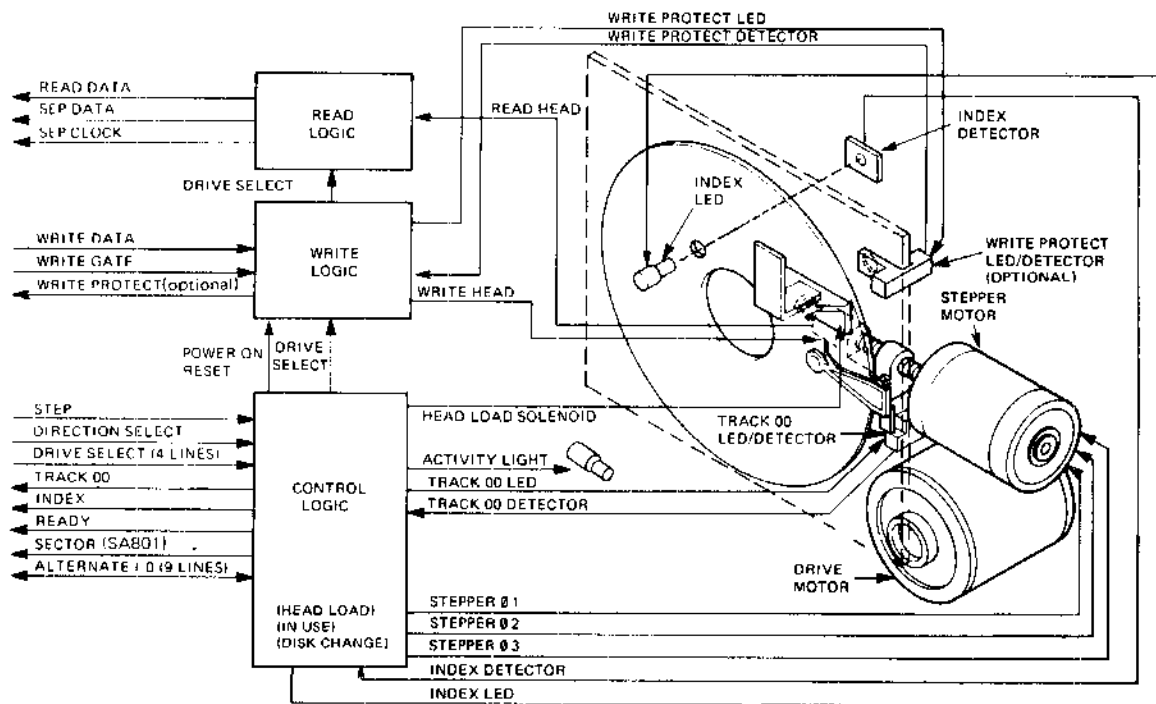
WRITE PROTECT LED
WRITE PROTECT DETECTOR

READ DATA
SEP DATA
SEP CLOCK

READ LOGIC

READ HEAD

INDEX DETECTOR

DRIVE SELECT

INDEX LED

WRITE DATA
WRITE GATE
WRITE PROTECT(optional)

WRITE LOGIC

WRITE PROTECT LED/DETECTOR (OPTIONAL)

WRITE HEAD

STEPPER MOTOR

POWER ON RESET

DRIVE SELECT

STEP
DIRECTION SELECT
DRIVE SELECT (4 LINES)
TRACK 00
INDEX
READY
SECTOR (SA801)
ALTERNATE I O (9 LINES)

HEAD LOAD SOLENOID

TRACK 00 LED/DETECTOR

ACTIVITY LIGHT
TRACK 00 LED
TRACK 00 DETECTOR

CONTROL LOGIC

(HEAD LOAD)
(IN USE)
(DISK CHANGE)

DRIVE MOTOR

STEPPER Ø 1
STEPPER Ø 2
STEPPER Ø 3
INDEX DETECTOR
INDEX LED